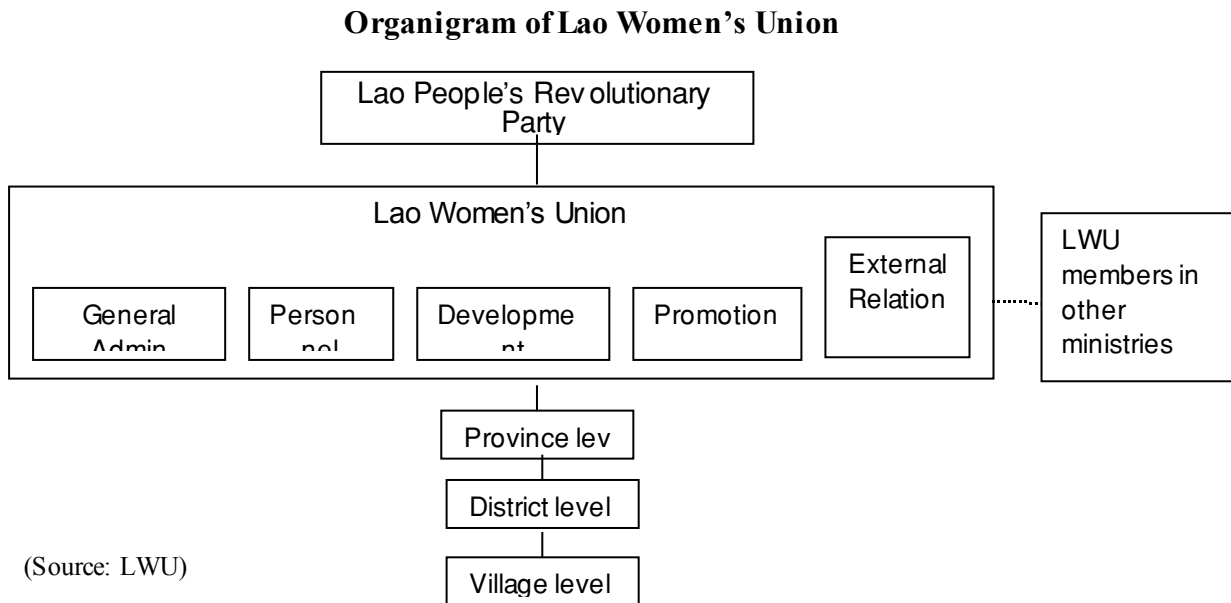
Organigram of Lao Women's Union

Lao People's Revolutionary Party

Lao Women's Union

General Admin

Person nel

Developme nt

Promotion

External Relation

LWU members in other ministries

Province lev

District level

Village level

(Source: LWU)